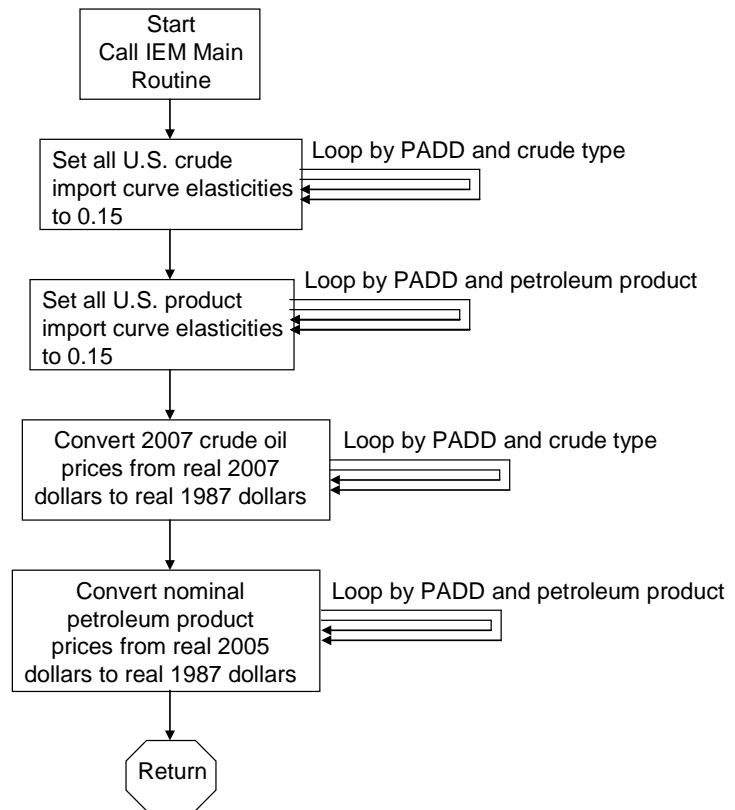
Start
Call IEM Main Routine

Set all U.S. crude import curve elasticities to 0.15

Loop by PADD and crude type

Set all U.S. product import curve elasticities to 0.15

Loop by PADD and petroleum product

Convert 2007 crude oil prices from real 2007 dollars to real 1987 dollars

Loop by PADD and crude type

Convert nominal petroleum product prices from real 2005 dollars to real 1987 dollars

Loop by PADD and petroleum product

Return